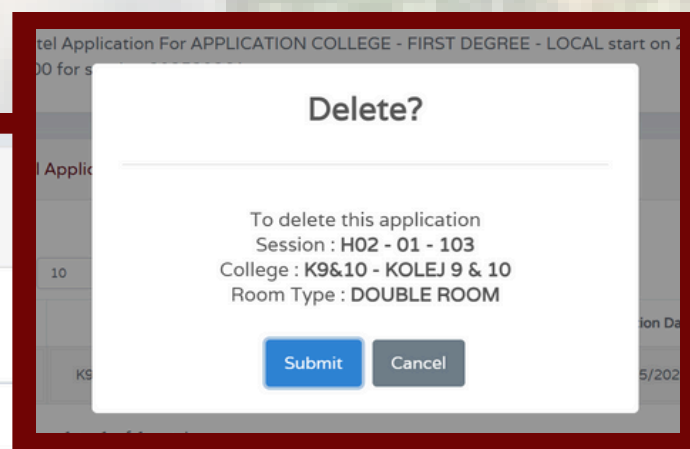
tel Application For APPLICATION COLLEGE - FIRST DEGREE - LOCAL start on 2
00 for s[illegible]

l Applic

10

K9

ion Da

5/202

Delete?

To delete this application
Session : H02 - 01 - 103
College : K9&10 - KOLEJ 9 & 10
Room Type : DOUBLE ROOM

Submit
Cancel